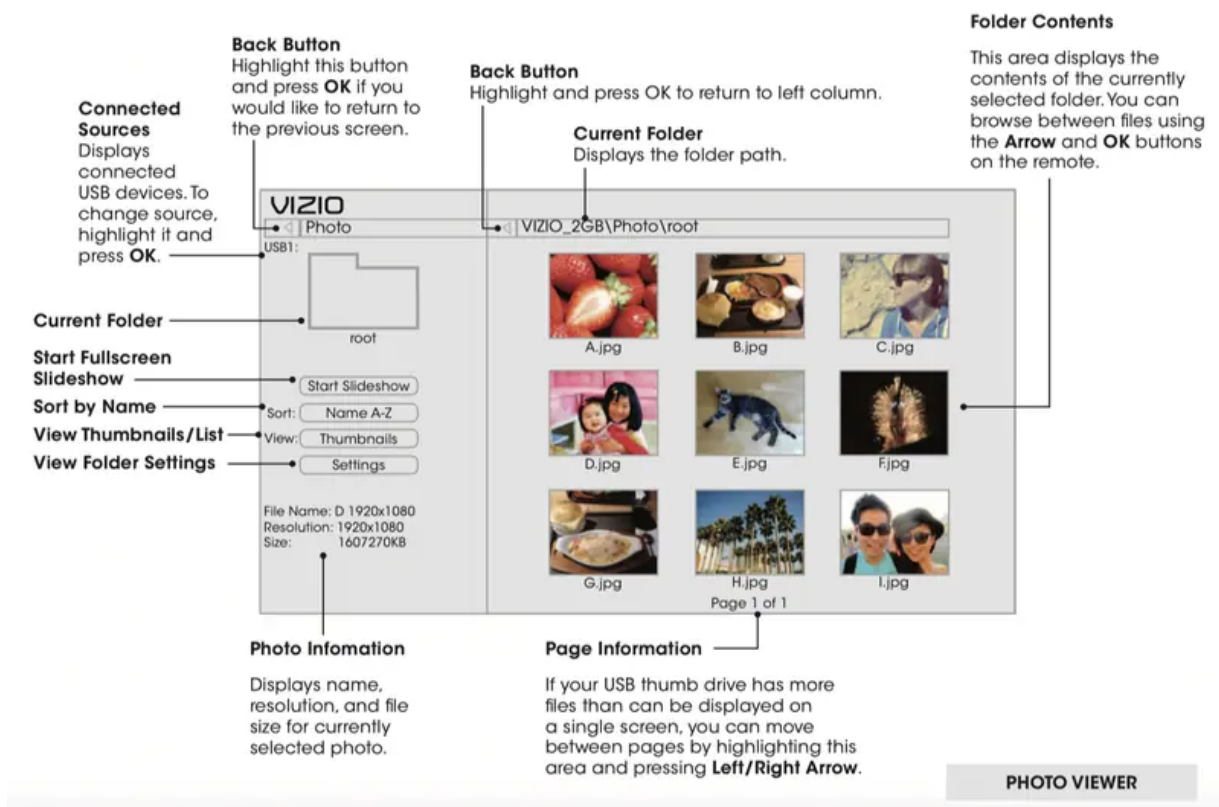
Back Button
Highlight this button and press **OK** if you would like to return to the previous screen.

Connected Sources
Displays connected USB devices. To change source, highlight it and press **OK**.

Back Button
Highlight and press OK to return to left column.

Current Folder
Displays the folder path.

Folder Contents
This area displays the contents of the currently selected folder. You can browse between files using the **Arrow** and **OK** buttons on the remote.

VIZIO
Photo
VIZIO_2GB\Photo\root
USB1:
root

Current Folder
Start Fullscreen Slideshow
Sort by Name
View Thumbnails/List
View Folder Settings

Start Slideshow
Sort: Name A-Z
View: Thumbnails
Settings

File Name: D 1920x1080
Resolution: 1920x1080
Size: 1607270KB

A.jpg
B.jpg
C.jpg
D.jpg
E.jpg
F.jpg
G.jpg
H.jpg
I.jpg
Page 1 of 1

Photo Infomation
Displays name, resolution, and file size for currently selected photo.

Page Information
If your USB thumb drive has more files than can be displayed on a single screen, you can move between pages by highlighting this area and pressing **Left/Right Arrow**.

PHOTO VIEWER